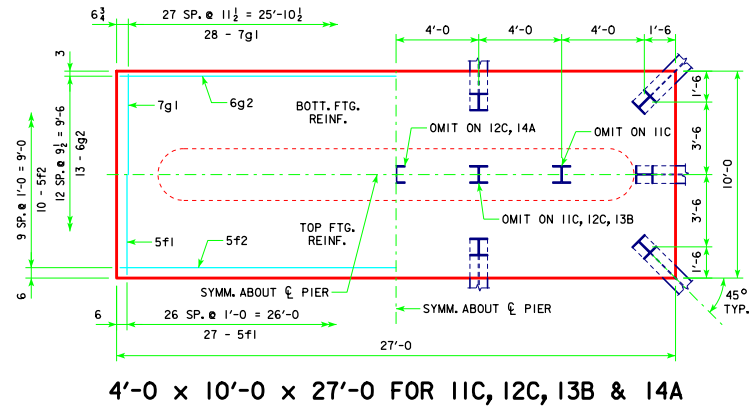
$6\frac{3}{4}$

27 SP. @ $11\frac{1}{2}$ = 25'-$10\frac{1}{2}$

28 - 7g1

4'-0

4'-0

4'-0

1'-6

3

7g1

6g2

BOTT. FTG. REINF.

OMIT ON 12C, 14A

OMIT ON 11C

1'-6

3'-6

10'-0

3'-6

1'-6

9 SP. @ 1'-0 = 9'-0

10 - 5f2

12 SP. @ $9\frac{1}{2}$ = 9'-6

13 - 6g2

OMIT ON 11C, 12C, 13B

5f1

5f2

TOP FTG. REINF.

45°
TYP.

6

SYMM. ABOUT ℄ PIER

6

26 SP. @ 1'-0 = 26'-0

SYMM. ABOUT ℄ PIER

27 - 5f1

27'-0

4'-0 x 10'-0 x 27'-0 FOR 11C, 12C, 13B & 14A